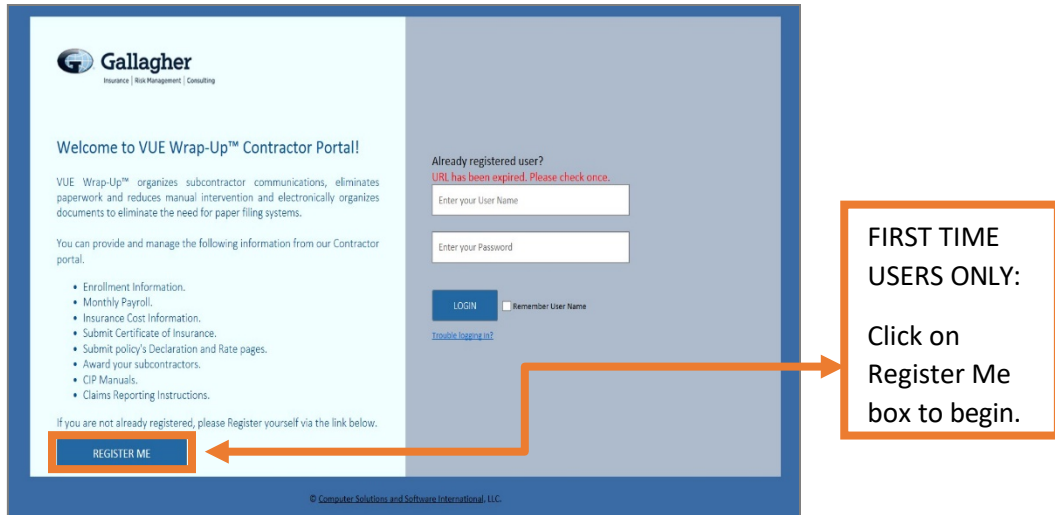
Gallagher
Insurance | Risk Management | Consulting

Welcome to VUE Wrap-Up™ Contractor Portal!

VUE Wrap-Up™ organizes subcontractor communications, eliminates paperwork and reduces manual intervention and electronically organizes documents to eliminate the need for paper filing systems.

You can provide and manage the following information from our Contractor portal.

- Enrollment Information.
- Monthly Payroll.
- Insurance Cost Information.
- Submit Certificate of Insurance.
- Submit policy's Declaration and Rate pages.
- Award your subcontractors.
- CIP Manuals.
- Claims Reporting Instructions.

If you are not already registered, please Register yourself via the link below.

REGISTER ME

Already registered user?
URL has been expired. Please check once.
Enter your User Name
Enter your Password
LOGIN
Remember User Name
Trouble logging in?

FIRST TIME USERS ONLY:

Click on Register Me box to begin.

© Computer Solutions and Software International, LLC.